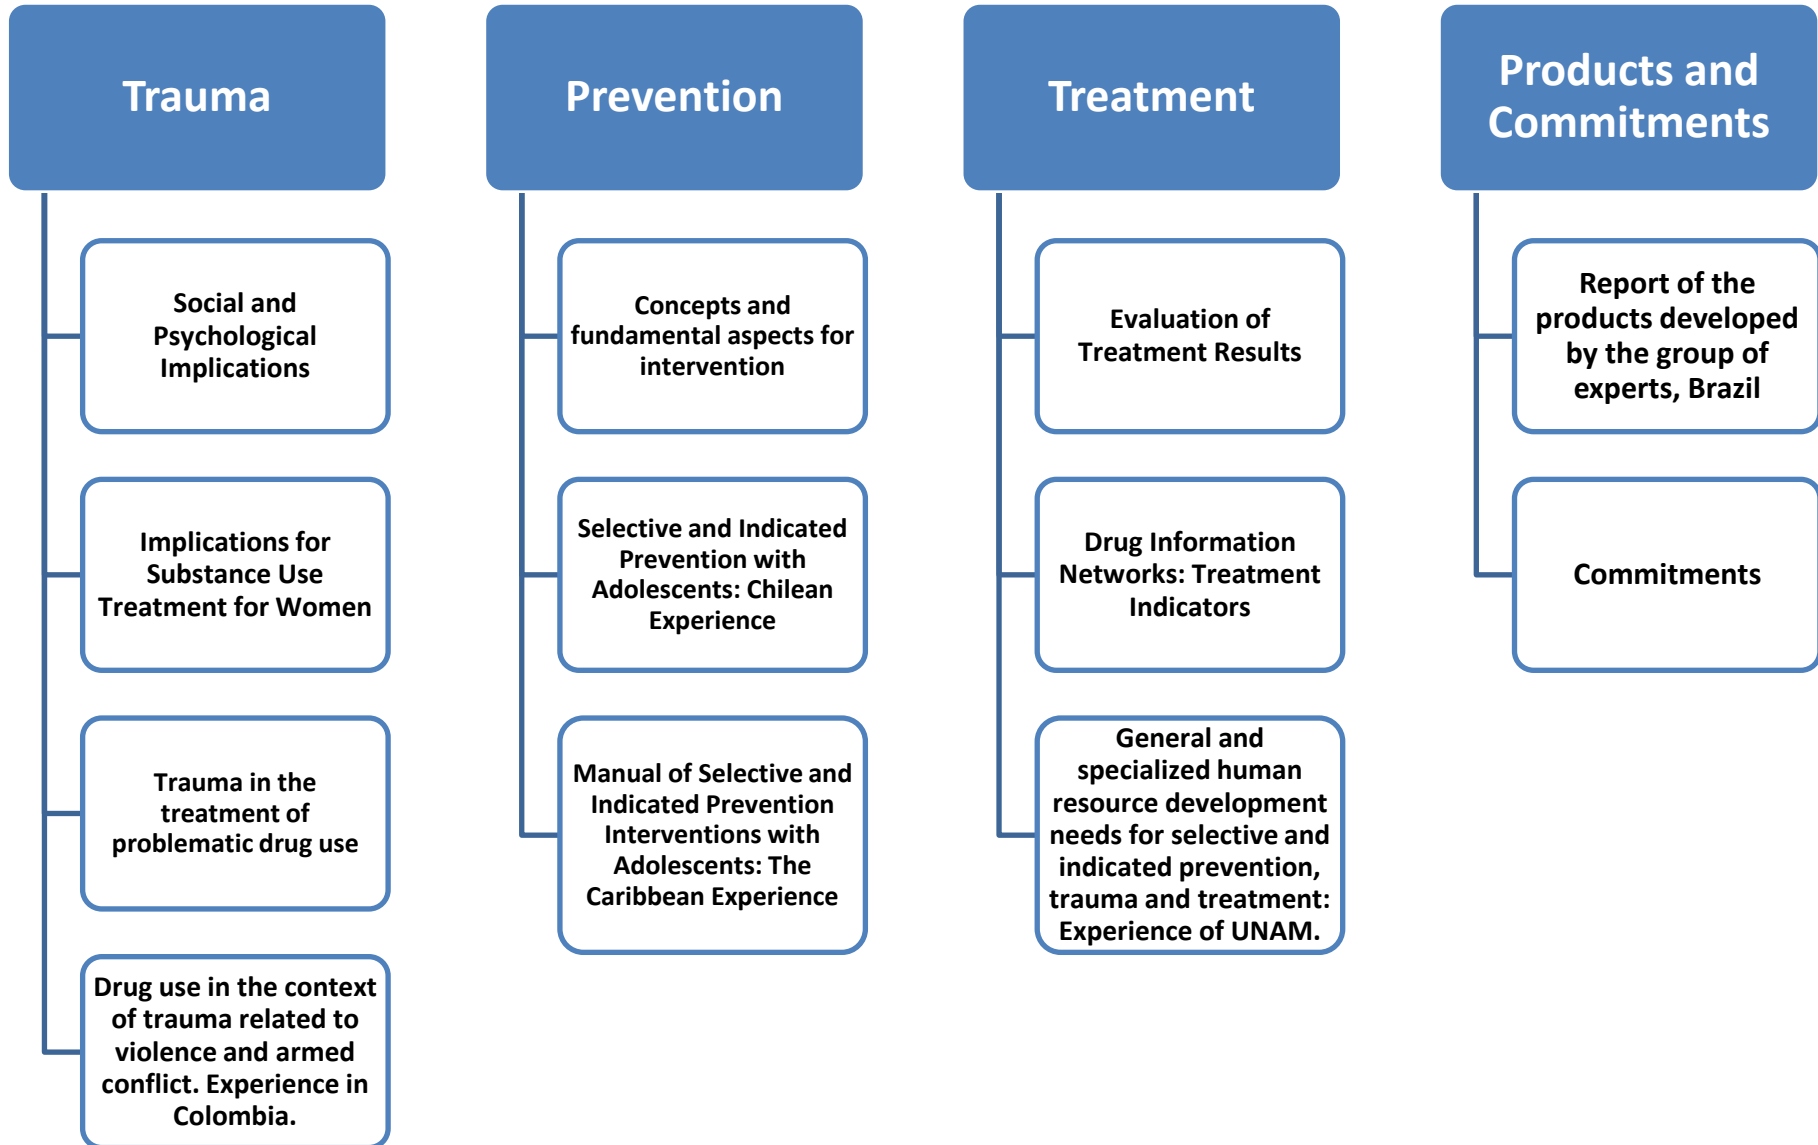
Trauma

Social and Psychological Implications

Implications for Substance Use Treatment for Women

Trauma in the treatment of problematic drug use

Drug use in the context of trauma related to violence and armed conflict. Experience in Colombia.

Prevention

Concepts and fundamental aspects for intervention

Selective and Indicated Prevention with Adolescents: Chilean Experience

Manual of Selective and Indicated Prevention Interventions with Adolescents: The Caribbean Experience

Treatment

Evaluation of Treatment Results

Drug Information Networks: Treatment Indicators

General and specialized human resource development needs for selective and indicated prevention, trauma and treatment: Experience of UNAM.

Products and Commitments

Report of the products developed by the group of experts, Brazil

Commitments